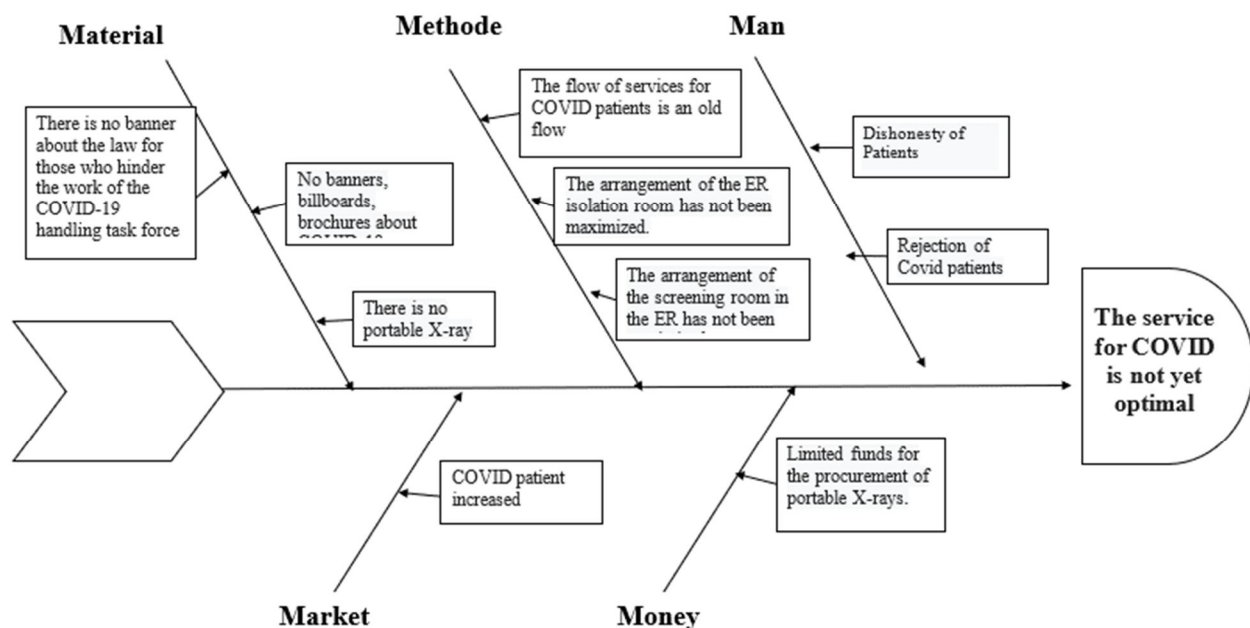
Material

Methode

Man

There is no banner about the law for those who hinder the work of the COVID-19 handling task force

No banners, billboards, brochures about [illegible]

There is no portable X-ray

The flow of services for COVID patients is an old flow

The arrangement of the ER isolation room has not been maximized.

The arrangement of the screening room in the ER has not been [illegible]

Dishonesty of Patients

Rejection of Covid patients

The service for COVID is not yet optimal

COVID patient increased

Limited funds for the procurement of portable X-rays.

Market

Money